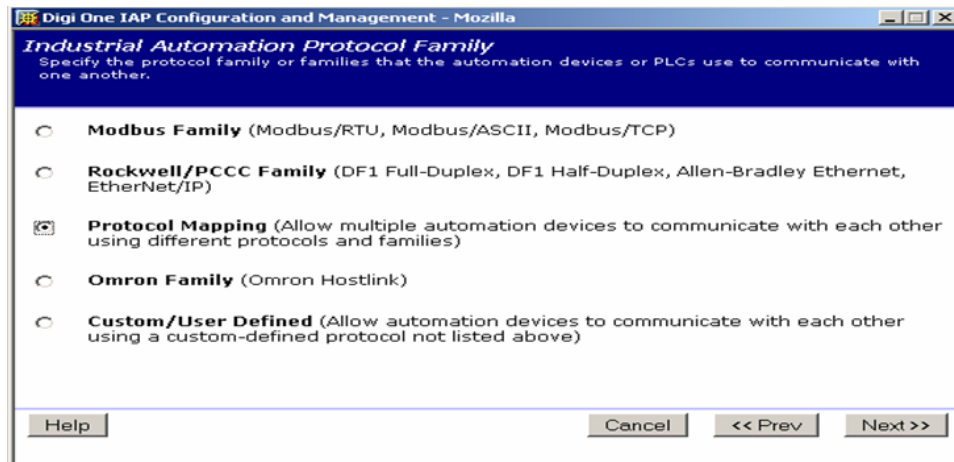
Digi One IAP Configuration and Management - Mozilla

Industrial Automation Protocol Family
Specify the protocol family or families that the automation devices or PLCs use to communicate with one another.

**Modbus Family** (Modbus/RTU, Modbus/ASCII, Modbus/TCP)

**Rockwell/PCCC Family** (DF1 Full-Duplex, DF1 Half-Duplex, Allen-Bradley Ethernet, EtherNet/IP)

**Protocol Mapping** (Allow multiple automation devices to communicate with each other using different protocols and families)

**Omron Family** (Omron Hostlink)

**Custom/User Defined** (Allow automation devices to communicate with each other using a custom-defined protocol not listed above)

Help

Cancel

<< Prev

Next >>